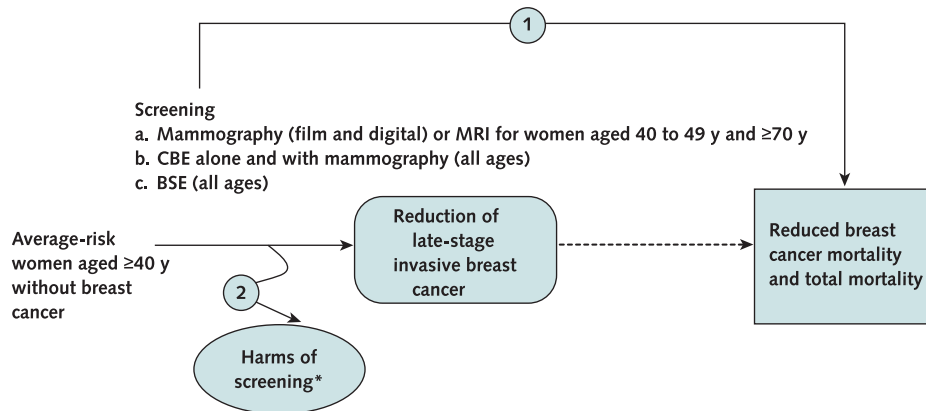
1

Screening
a. Mammography (film and digital) or MRI for women aged 40 to 49 y and ≥70 y
b. CBE alone and with mammography (all ages)
c. BSE (all ages)

Average-risk women aged ≥40 y without breast cancer

2

Reduction of late-stage invasive breast cancer

Reduced breast cancer mortality and total mortality

Harms of screening*